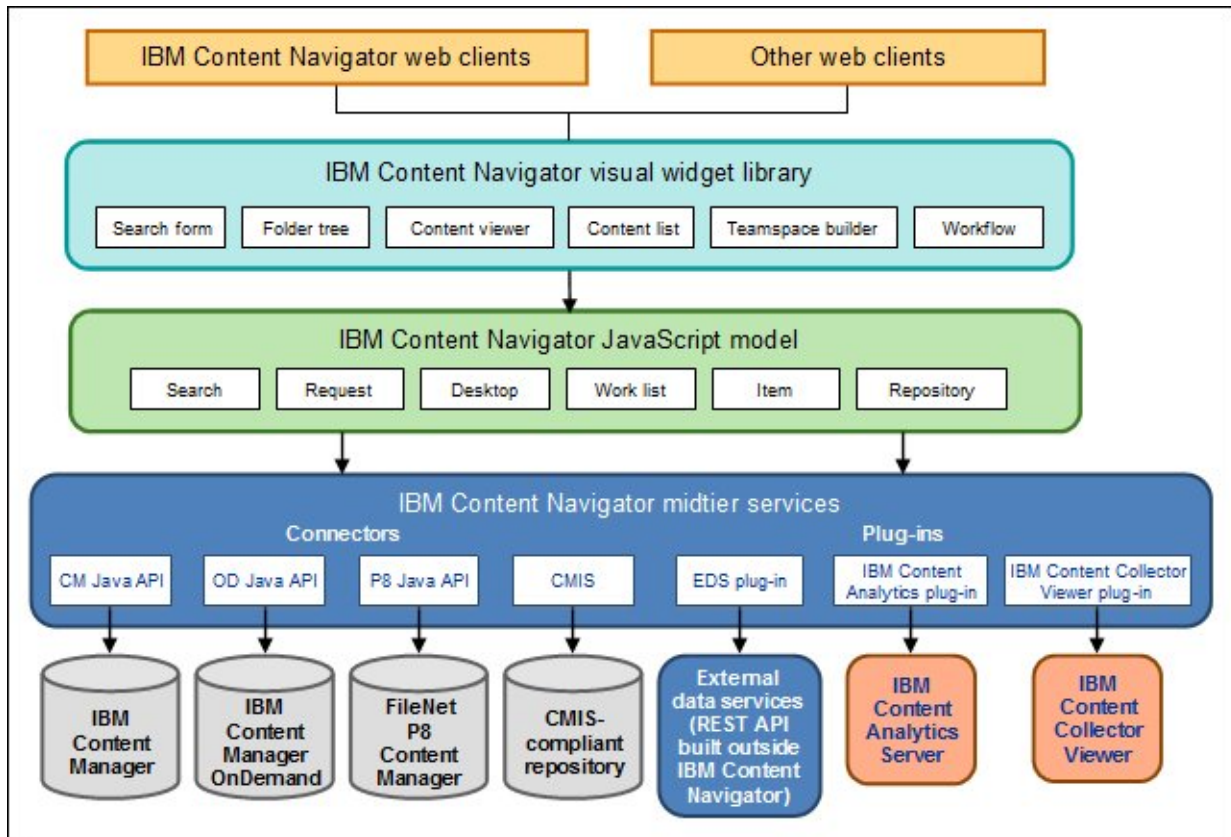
IBM Content Navigator web clients

Other web clients

IBM Content Navigator visual widget library

Search form

Folder tree

Content viewer

Content list

Teamspace builder

Workflow

IBM Content Navigator JavaScript model

Search

Request

Desktop

Work list

Item

Repository

IBM Content Navigator midtier services

Connectors

Plug-ins

CM Java API

OD Java API

P8 Java API

CMIS

EDS plug-in

IBM Content Analytics plug-in

IBM Content Collector Viewer plug-in

IBM Content Manager

IBM Content Manager OnDemand

FileNet P8 Content Manager

CMIS-compliant repository

External data services (REST API built outside IBM Content Navigator)

IBM Content Analytics Server

IBM Content Collector Viewer